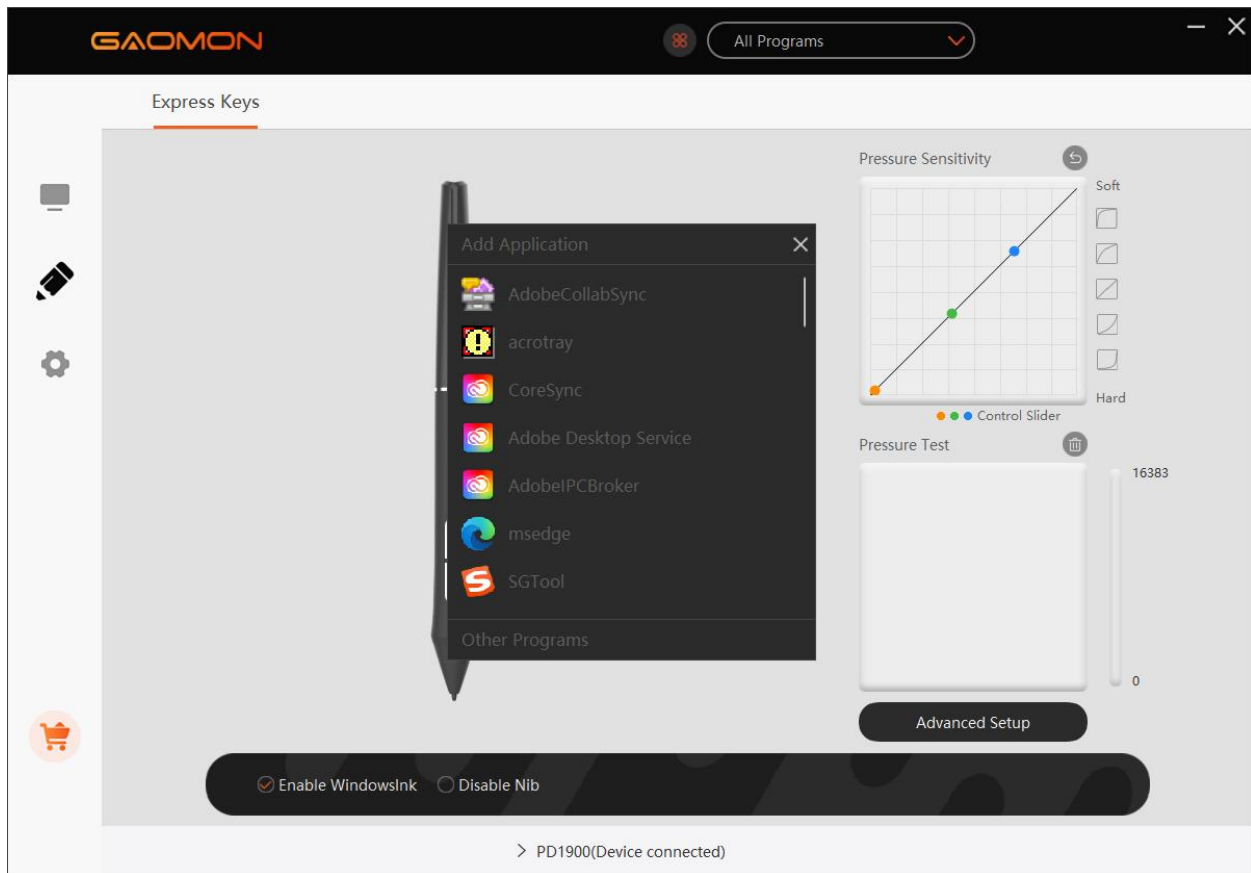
GAOMON

All Programs

Express Keys

Add Application

AdobeCollabSync

acrotray

CoreSync

Adobe Desktop Service

AdobeIPCBroker

msedge

SGTool

Other Programs

Pressure Sensitivity

Soft

Hard

Control Slider

Pressure Test

16383

0

Advanced Setup

Enable WindowsInk

Disable Nib

PD1900(Device connected)